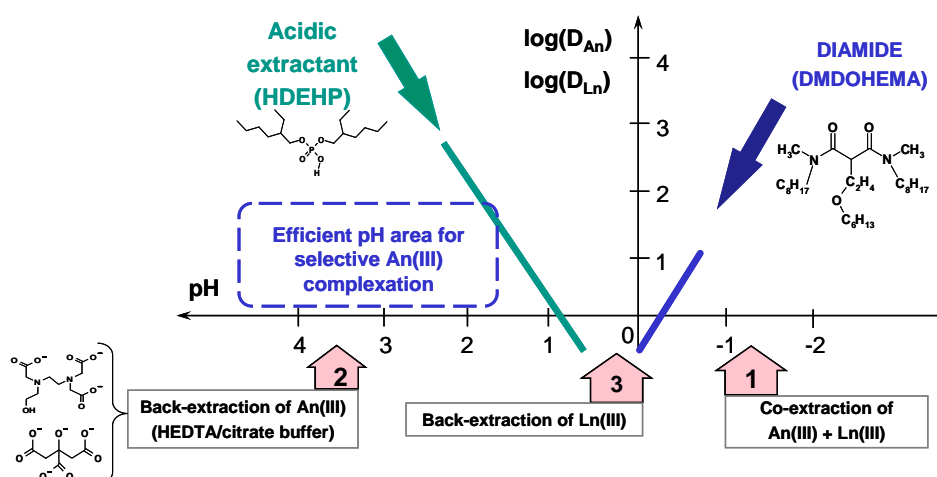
Acidic extractant (HDEHP)

$log(D_{An})$
$log(D_{Ln})$

DIAMIDE (DMDOHEMA)

O
P
O
O
OH
H

O
O
N
N
$CH_3$
$CH_3$
$C_8H_{17}$
$C_8H_{17}$
$C_2H_4$
O
$C_6H_{13}$

4
3
2
1

Efficient pH area for selective An(III) complexation

pH

4
3
2
1
0
-1
-2

O
O
N
N
O
O
OH

O
O
O
O
O
O
OH

2
Back-extraction of An(III) (HEDTA/citrate buffer)

3
Back-extraction of Ln(III)

1
Co-extraction of An(III) + Ln(III)